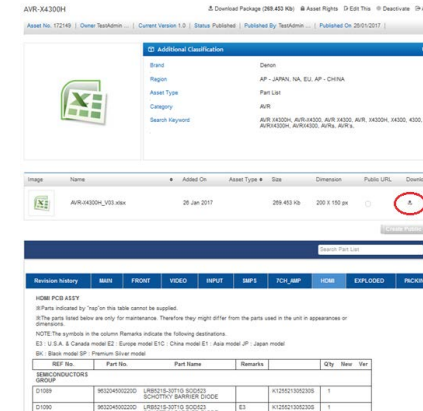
AVR-X4300H

Download Package (269.453 Kb) Asset Rights Edit This Deactivate

Asset No. 172149 | Owner TaskAdmin ... | Current Version 1.0 | Status Published | Published By TaskAdmin ... | Published On 28/01/2017 |

Additional Classification

Brand Denon

Region AP - JAPAN, NA, EU, AP - CHINA

Asset Type Part List

Category AVR

Search Keyword AVR X4300H, AVR-X4300, AVR X4300, AVR, X4300H, X4300, AVRX4300H, AVRX4300, AVRs, AVR's,

| Image | Name | Added On | Asset Type | Size | Dimension | Public URL | Downlo |
|---|---|---|---|---|---|---|---|
| | AVR-X4300H_V03.xlsx | 26 Jan 2017 | | 269.453 Kb | 200 X 150 px | | |

Create Public

Search Part List

| Revision history | MAIN | FRONT | VIDEO | INPUT | SMPS | 7CH_AMP | HDMI | EXPLODED | PACKIN |
|---|---|---|---|---|---|---|---|---|---|

HDMI PCB ASSY

※Parts indicated by "nsp"on this table cannot be supplied.

※The parts listed below are only for maintenance. Therefore they might differ from the parts used in the unit in appearances or dimensions.

NOTE:The symbols in the column Remarks indicate the following destinations.

E3 : U.S.A. & Canada model E2 : Europe model E1C : China model E1 : Asia model JP : Japan model

BK : Black model SP : Premium Silver model

| REF No. | Part No. | Part Name | Remarks | | Q'ty | New | Ver |
|---|---|---|---|---|---|---|---|
| SEMICONDUCTORS GROUP | | | | | | | |
| D1089 | 9632045002200 | LRB521S-30T1G SOD523 SCHOTTKY BARRIER DIODE | | K12552130523S | 1 | | |
| D1090 | 9632045002200 | LRB521S-30T1G SOD523 | E3 | K12552130523S | 1 | | |